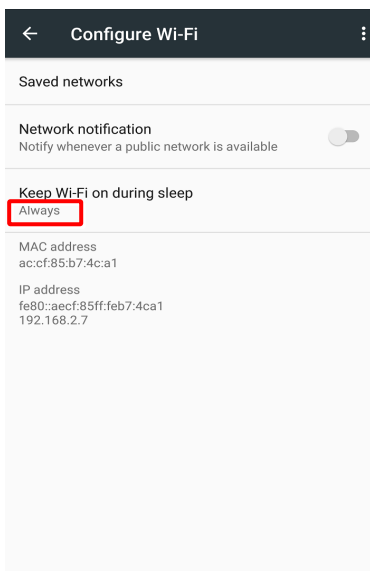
Configure Wi-Fi

Saved networks

Network notification
Notify whenever a public network is available

Keep Wi-Fi on during sleep
Always

MAC address
ac:cf:85:b7:4c:a1

IP address
fe80::aecf:85ff:feb7:4ca1
192.168.2.7